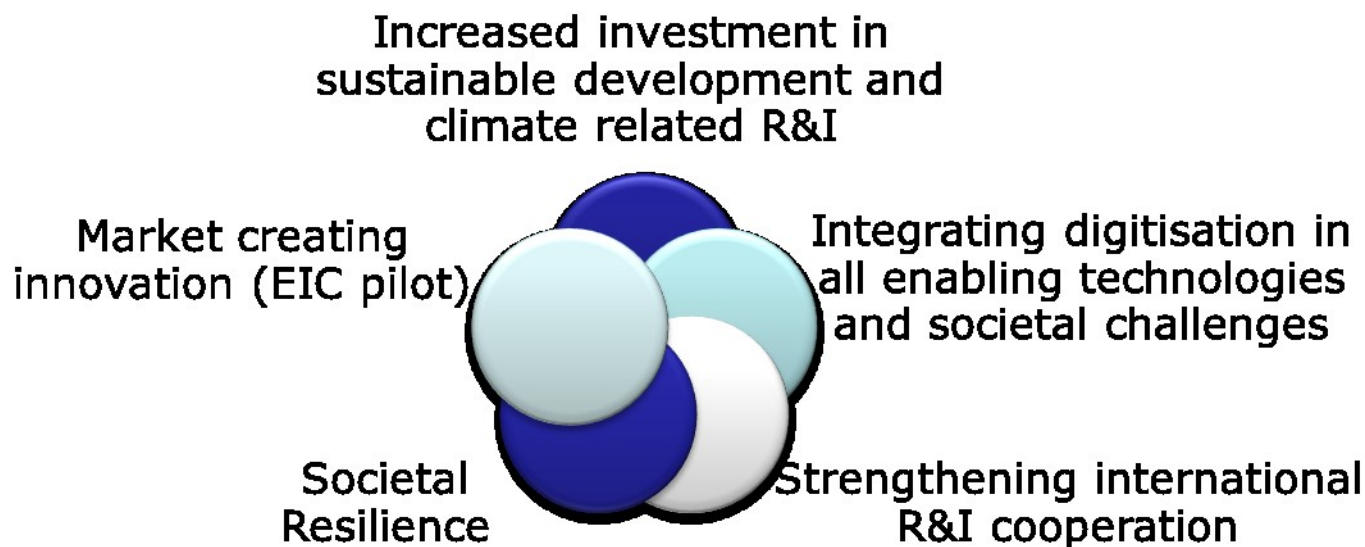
Increased investment in sustainable development and climate related R&I

Market creating innovation (EIC pilot)

Integrating digitisation in all enabling technologies and societal challenges

Societal Resilience

Strengthening international R&I cooperation